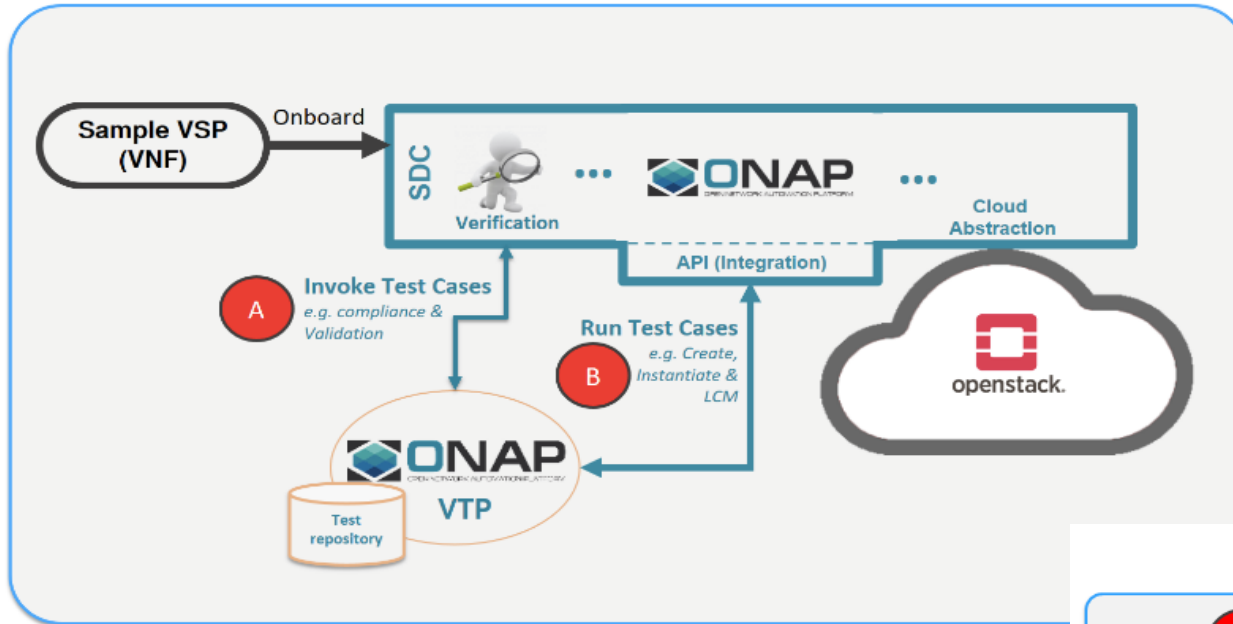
Sample VSP (VNF)

Onboard

SDC

Verification

...

ONAP
OPEN NETWORK AUTOMATION PLATFORM

...

Cloud Abstraction

API (Integration)

A

Invoke Test Cases
e.g. compliance & Validation

B

Run Test Cases
e.g. Create, Instantiate & LCM

openstack.

ONAP
OPEN NETWORK AUTOMATION PLATFORM

VTP

Test repository